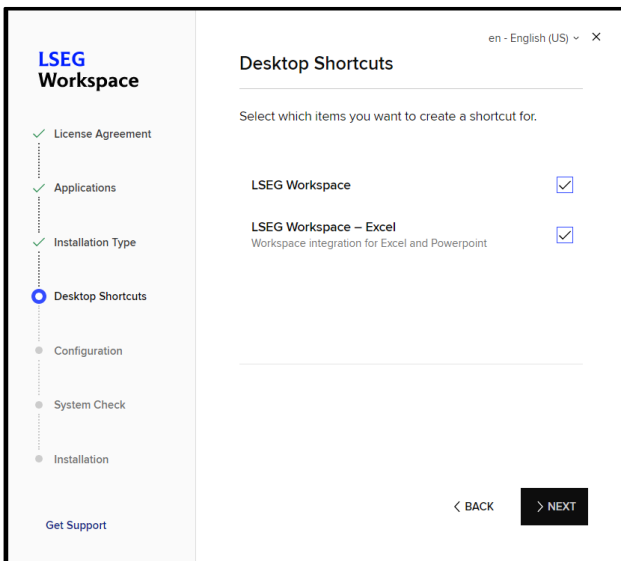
LSEG
Workspace

License Agreement

Applications

Installation Type

Desktop Shortcuts

Configuration

System Check

Installation

Get Support

en - English (US)

Desktop Shortcuts

Select which items you want to create a shortcut for.

LSEG Workspace

LSEG Workspace – Excel
Workspace integration for Excel and Powerpoint

BACK

NEXT